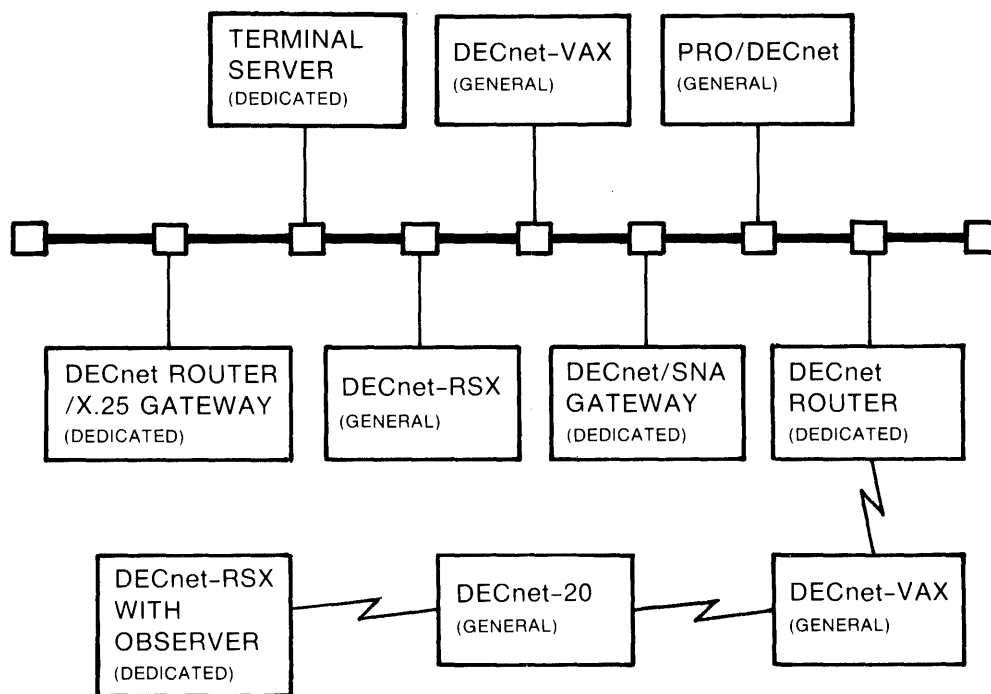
TERMINAL SERVER
(DEDICATED)

DECnet-VAX
(GENERAL)

PRO/DECnet
(GENERAL)

DECnet ROUTER /X.25 GATEWAY
(DEDICATED)

DECnet-RSX
(GENERAL)

DECnet/SNA GATEWAY
(DEDICATED)

DECnet ROUTER
(DEDICATED)

DECnet-RSX WITH OBSERVER
(DEDICATED)

DECnet-20
(GENERAL)

DECnet-VAX
(GENERAL)